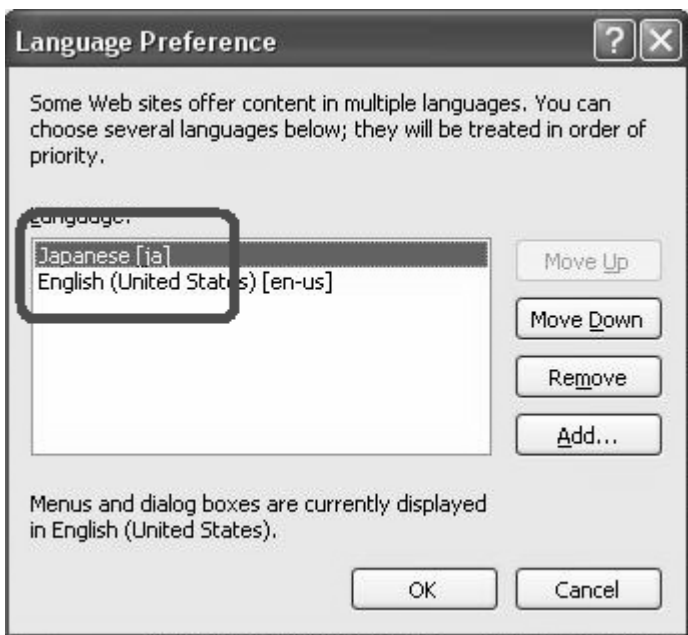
Language Preference

Some Web sites offer content in multiple languages. You can choose several languages below; they will be treated in order of priority.

Language:

Japanese [ja]
English (United St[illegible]s) [en-us]

Move Up

Move Down

Remove

Add...

Menus and dialog boxes are currently displayed in English (United States).

OK

Cancel